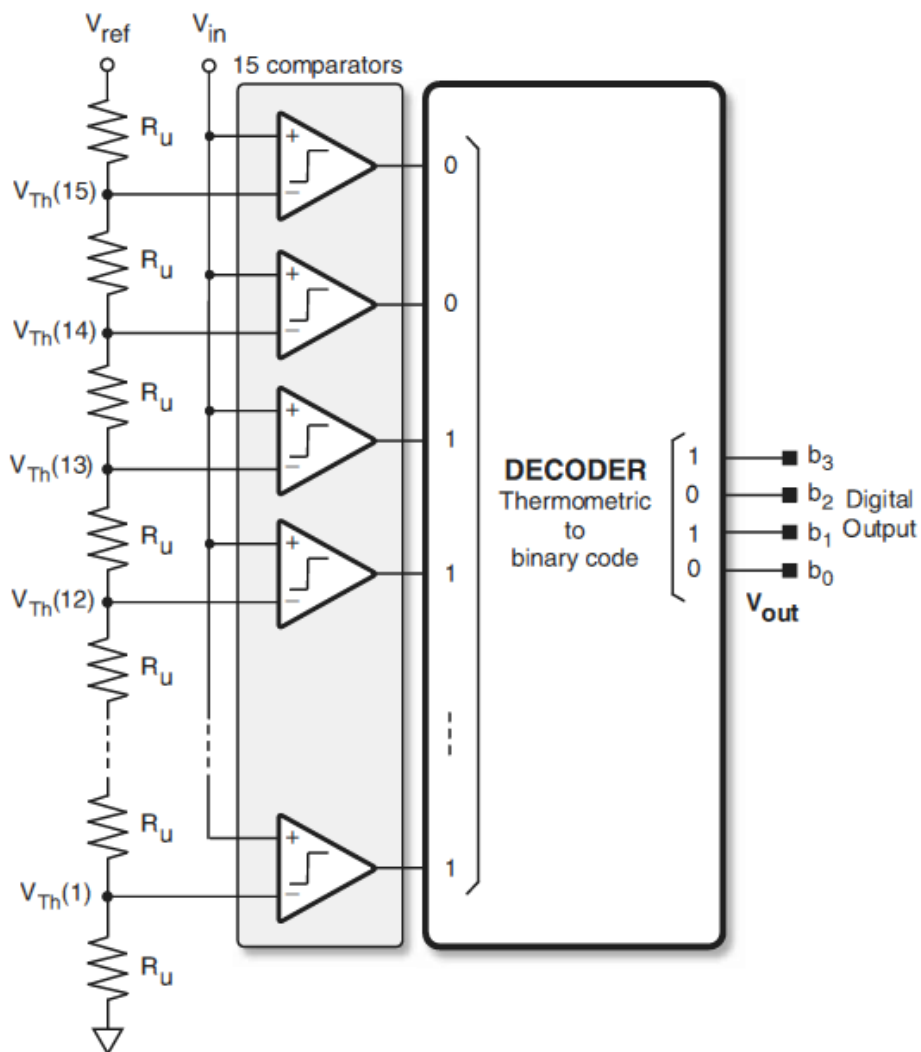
$V_{ref}$
$V_{in}$
15 comparators

$R_u$
$V_{Th}(15)$
$R_u$
$V_{Th}(14)$
$R_u$
$V_{Th}(13)$
$R_u$
$V_{Th}(12)$
$R_u$
$R_u$
$V_{Th}(1)$
$R_u$

+
−
+
−
+
−
+
−
+
−

0
0
1
1
1

DECODER
Thermometric to binary code

1
0
1
0

$b_3$
$b_2$
$b_1$
$b_0$
Digital Output

$V_{out}$